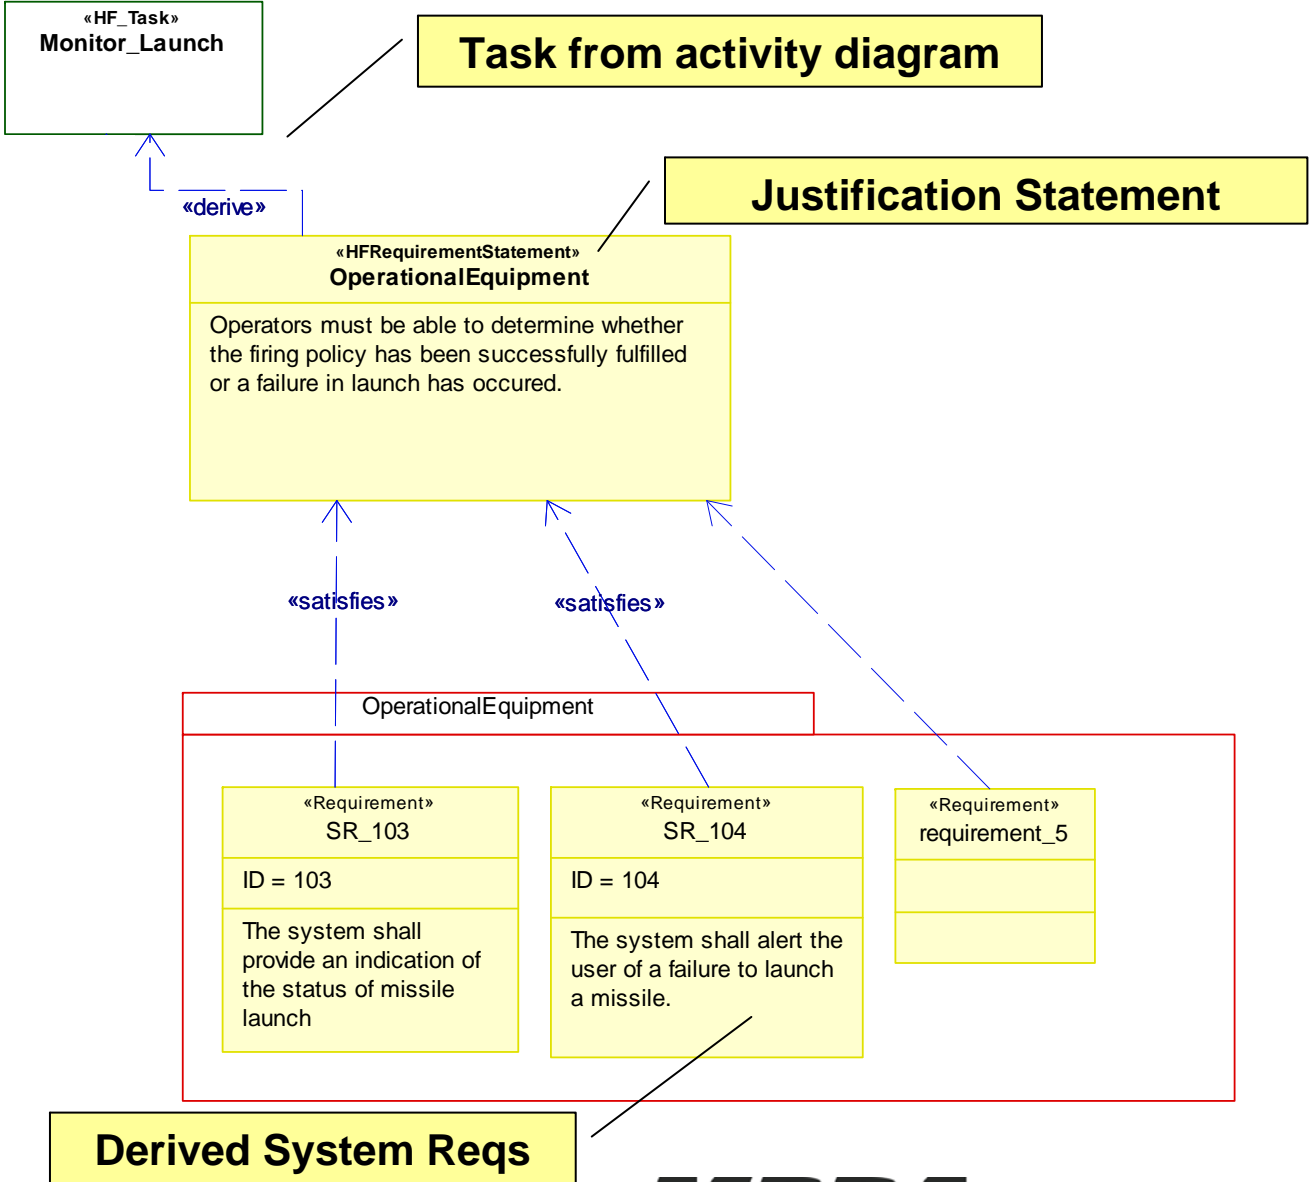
«HF_Task»
Monitor_Launch

Task from activity diagram

«derive»

Justification Statement

«HFRequirementStatement»
OperationalEquipment

Operators must be able to determine whether the firing policy has been successfully fulfilled or a failure in launch has occured.

«satisfies»

«satisfies»

OperationalEquipment

«Requirement»
SR_103

ID = 103

The system shall provide an indication of the status of missile launch

«Requirement»
SR_104

ID = 104

The system shall alert the user of a failure to launch a missile.

«Requirement»
requirement_5

Derived System Reqs

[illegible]